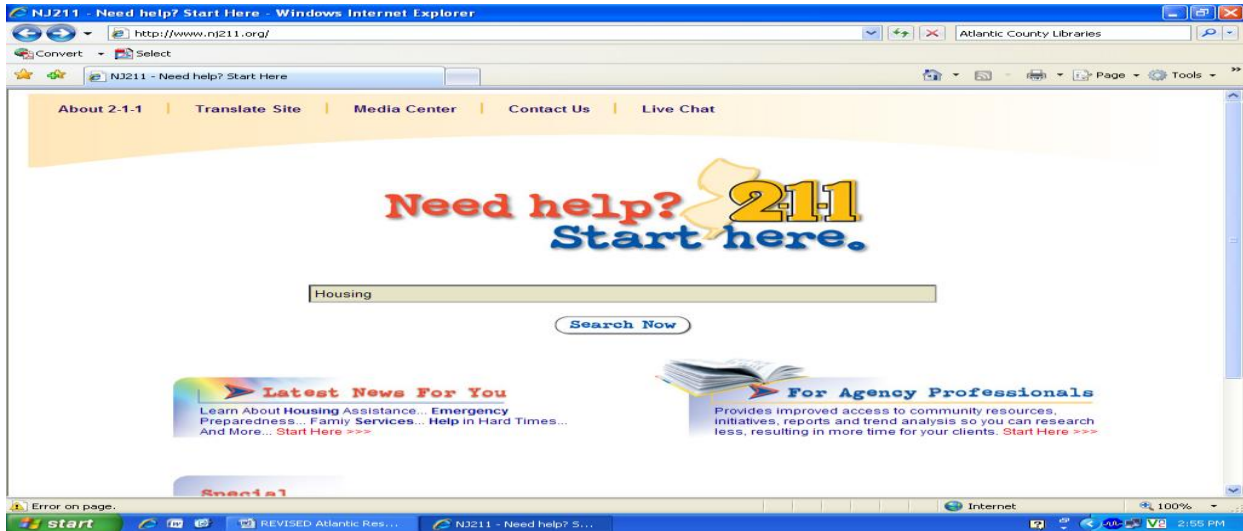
NJ211 - Need help? Start Here - Windows Internet Explorer

http://www.nj211.org/

Atlantic County Libraries

Convert Select

NJ211 - Need help? Start Here

Page Tools

About 2-1-1 | Translate Site | Media Center | Contact Us | Live Chat

Need help? 2-1-1 Start here.

Housing

Search Now

Latest News For You

Learn About Housing Assistance... Emergency Preparedness... Famiy Services... Help in Hard Times... And More... Start Here >>>

For Agency Professionals

Provides improved access to community resources, initiatives, reports and trend analysis so you can research less, resulting in more time for your clients. Start Here >>>

Special

Error on page.

Internet

100%

start

REVISED Atlantic Res...

NJ211 - Need help? S...

2:55 PM